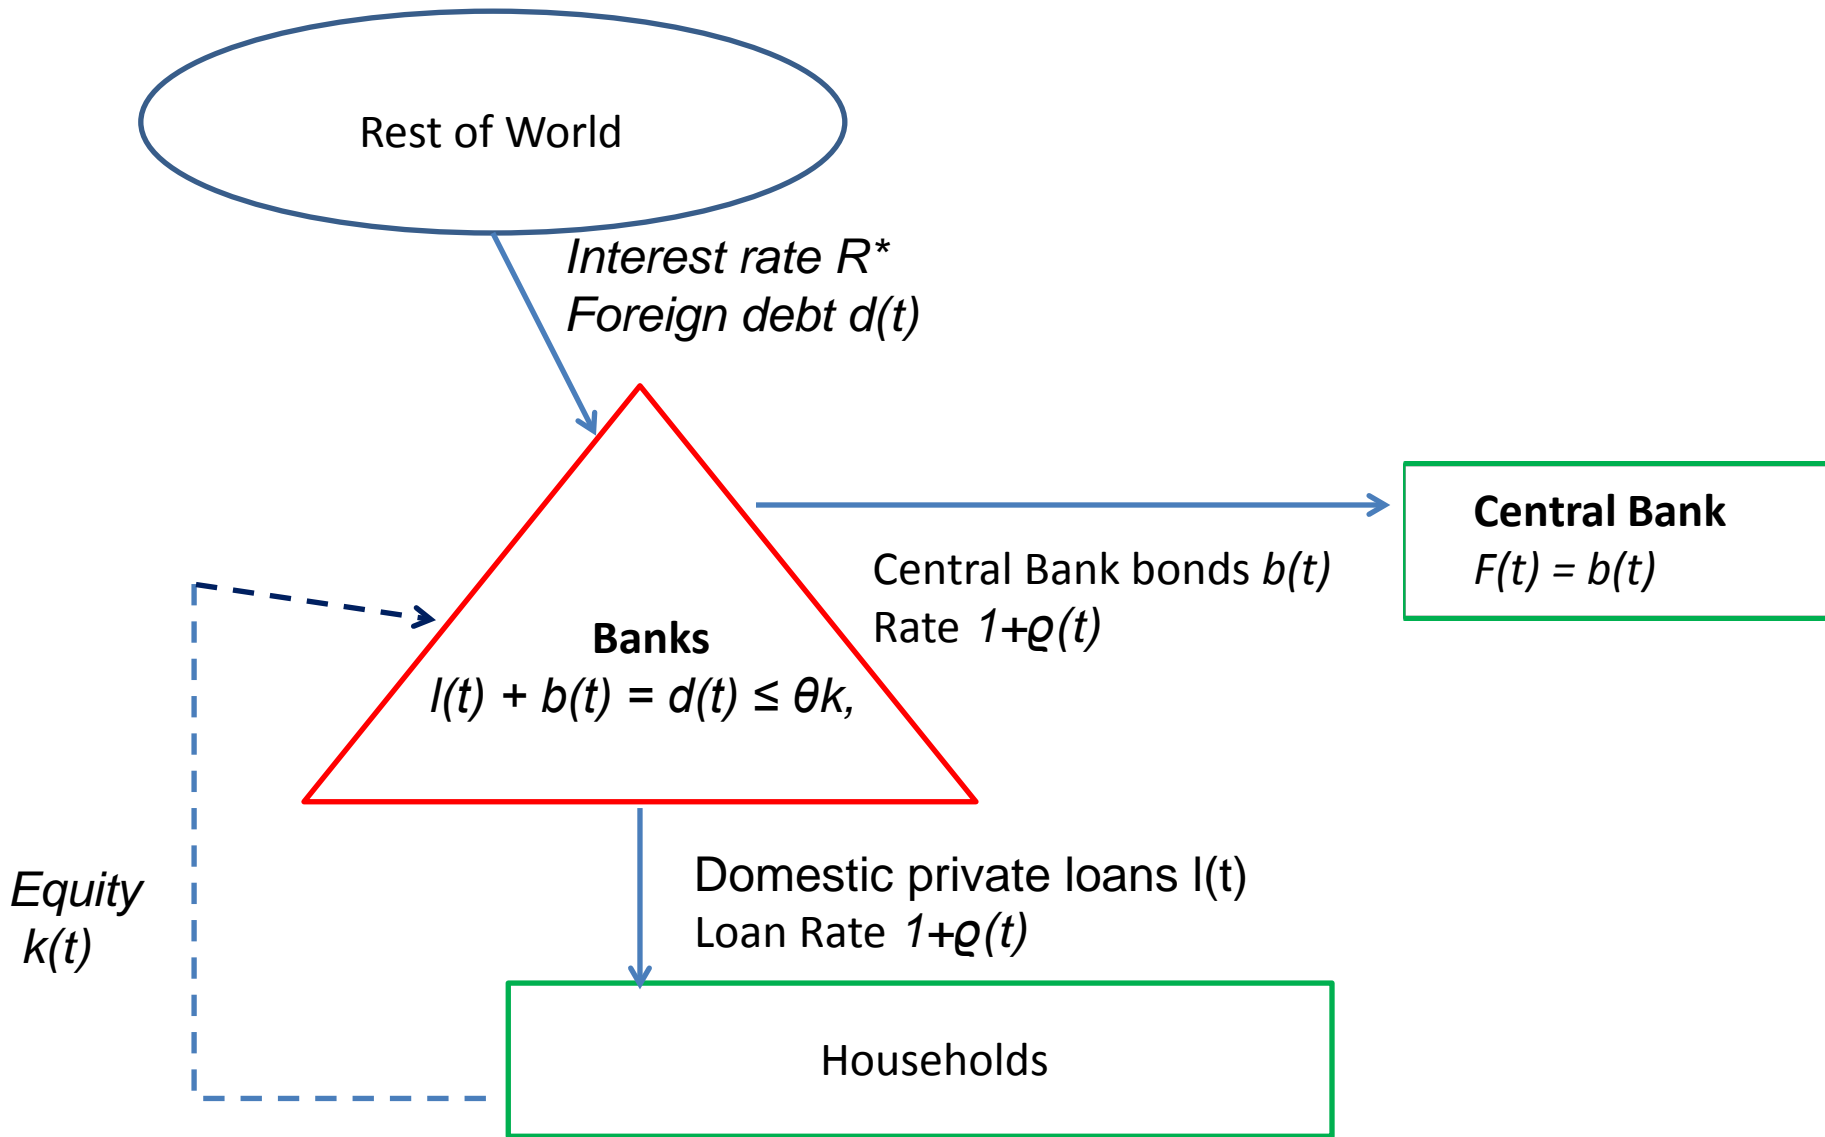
Rest of World

Interest rate R*
Foreign debt d(t)

Central Bank
F(t) = b(t)

Central Bank bonds b(t)
Rate $1+\varrho(t)$

Banks
$l(t) + b(t) = d(t) \leq \theta k$,

Equity
k(t)

Domestic private loans l(t)
Loan Rate $1+\varrho(t)$

Households